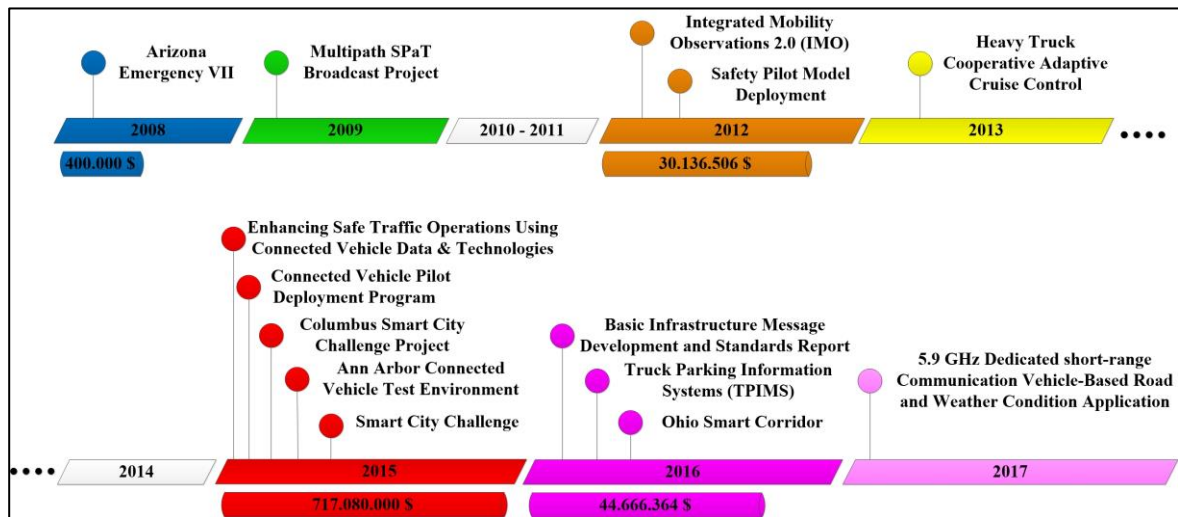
Arizona Emergency VII

Multipath SPaT Broadcast Project

Integrated Mobility Observations 2.0 (IMO)

Safety Pilot Model Deployment

Heavy Truck Cooperative Adaptive Cruise Control

2008

2009

2010 - 2011

2012

2013

••••

400.000 $

30.136.506 $

Enhancing Safe Traffic Operations Using Connected Vehicle Data & Technologies

Connected Vehicle Pilot Deployment Program

Columbus Smart City Challenge Project

Ann Arbor Connected Vehicle Test Environment

Smart City Challenge

Basic Infrastructure Message Development and Standards Report

Truck Parking Information Systems (TPIMS)

Ohio Smart Corridor

5.9 GHz Dedicated short-range Communication Vehicle-Based Road and Weather Condition Application

••••

2014

2015

2016

2017

717.080.000 $

44.666.364 $